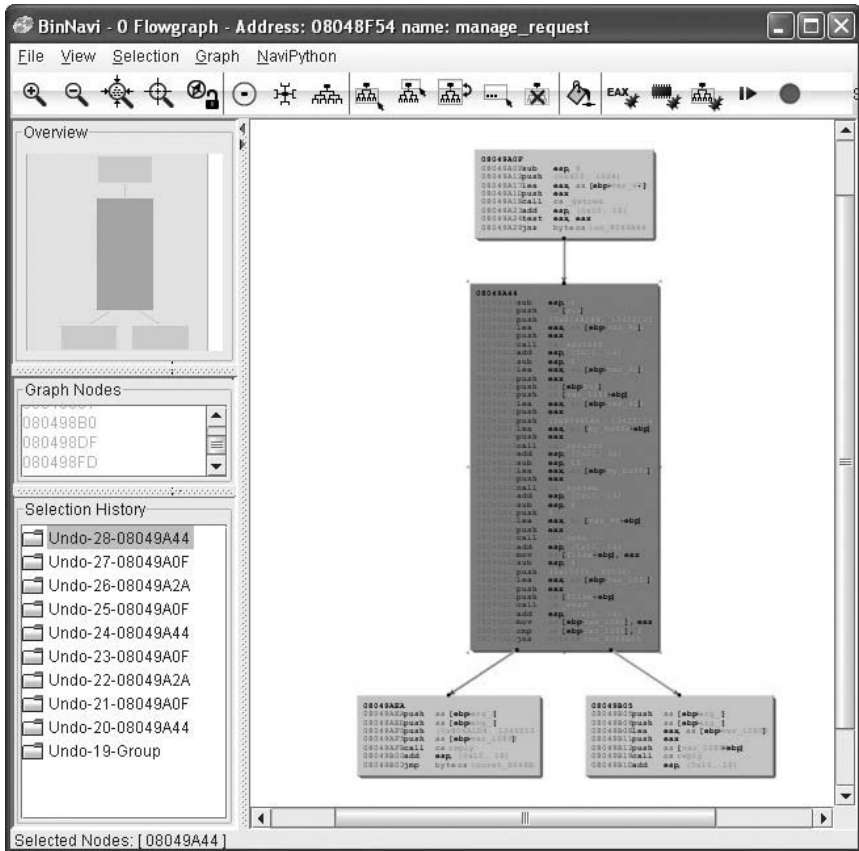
BinNavi - 0 Flowgraph - Address: 08048F54 name: manage_request

File View Selection Graph NaviPython

EAX

Overview

Graph Nodes

080498B0
080498DF
080498FD

Selection History

Undo-28-08049A44
Undo-27-08049A0F
Undo-26-08049A2A
Undo-25-08049A0F
Undo-24-08049A44
Undo-23-08049A0F
Undo-22-08049A2A
Undo-21-08049A0F
Undo-20-08049A44
Undo-19-Group

08049A0F
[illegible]

08049A44
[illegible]

08049AEA
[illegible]

08049B05
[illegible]

Selected Nodes: [ 08049A44 ]